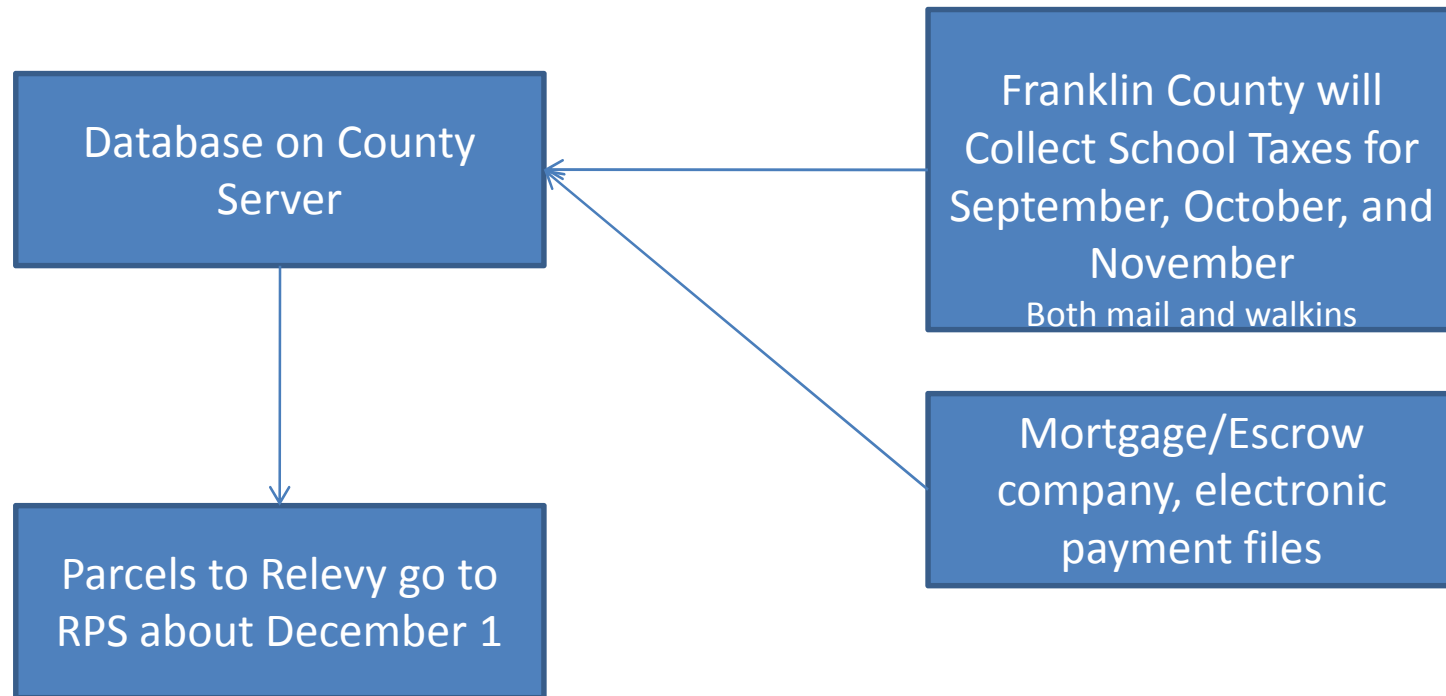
Database on County Server

Franklin County will Collect School Taxes for September, October, and November
Both mail and walkins

Mortgage/Escrow company, electronic payment files

Parcels to Relevy go to RPS about December 1